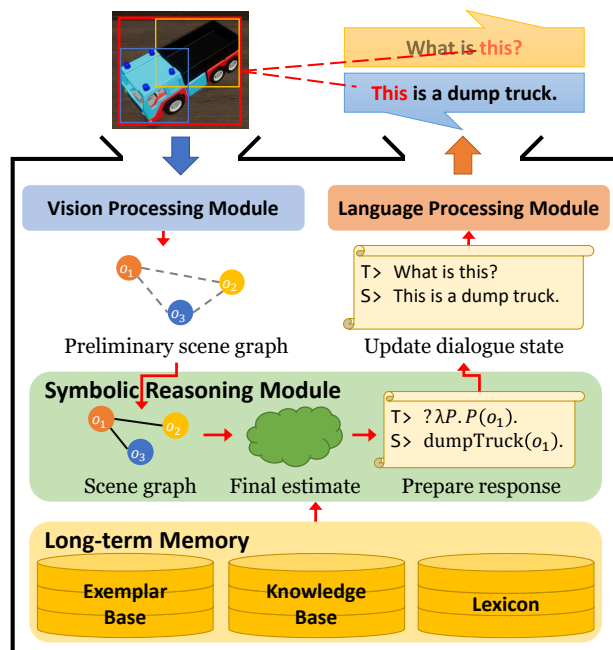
What is this?

This is a dump truck.

Vision Processing Module

Language Processing Module

$o_1$ $o_2$ $o_3$

Preliminary scene graph

T> What is this?
S> This is a dump truck.

Update dialogue state

Symbolic Reasoning Module

$o_1$ $o_2$ $o_3$

T> $?\lambda P.P(o_1)$.
S> dumpTruck($o_1$).

Scene graph

Final estimate

Prepare response

Long-term Memory

Exemplar Base

Knowledge Base

Lexicon